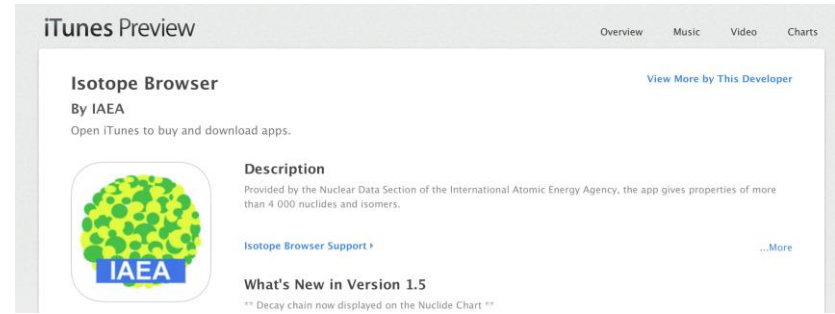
iTunes Preview

Overview Music Video Charts

Isotope Browser
By IAEA
Open iTunes to buy and download apps.

View More by This Developer

IAEA

Description
Provided by the Nuclear Data Section of the International Atomic Energy Agency, the app gives properties of more than 4 000 nuclides and isomers.

Isotope Browser Support ▸

...More

What's New in Version 1.5
** Decay chain now displayed on the Nuclide Chart **